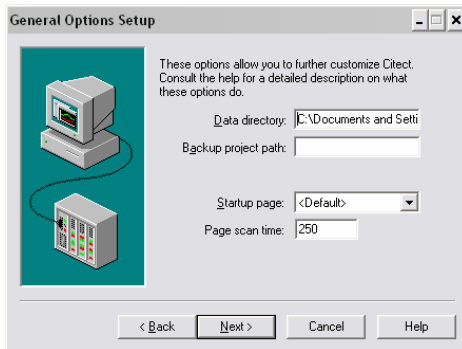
General Options Setup

These options allow you to further customize Citect. Consult the help for a detailed description on what these options do.

Data directory: C:\Documents and Setti

Backup project path:

Startup page: <Default>

Page scan time: 250

< Back
Next >
Cancel
Help